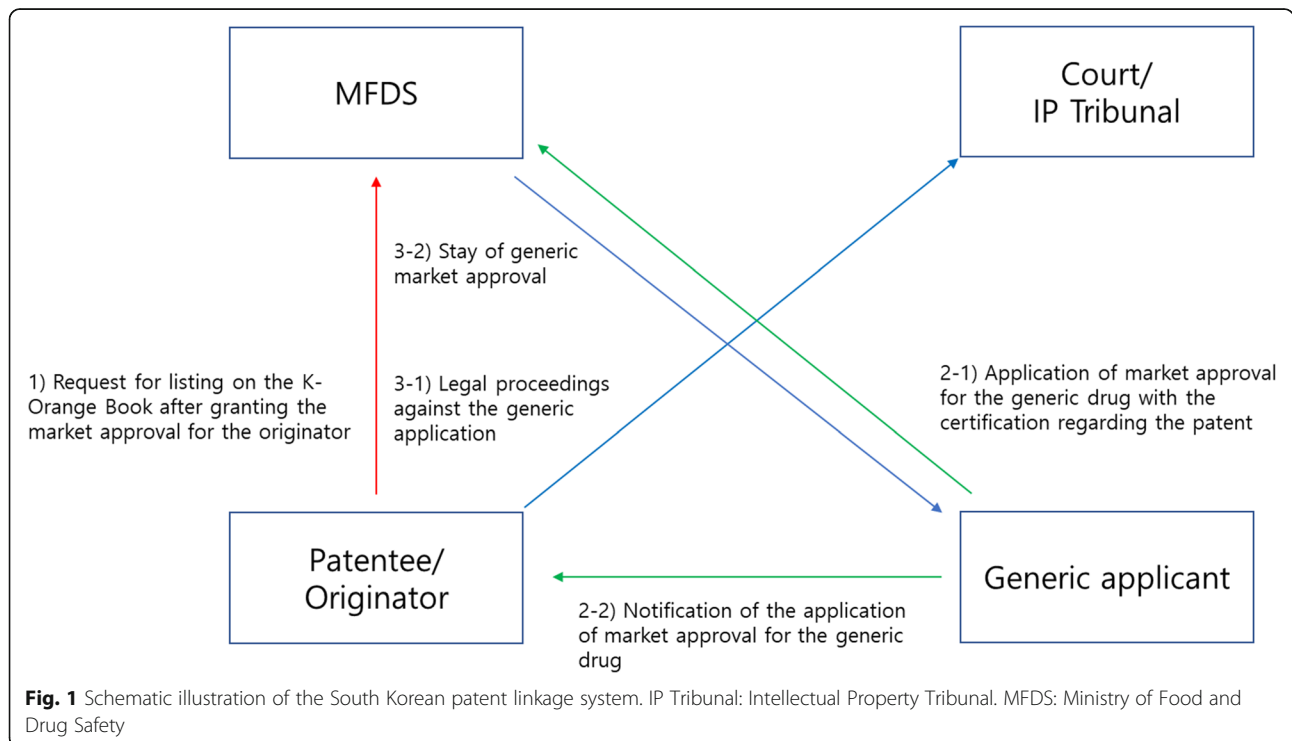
MFDS

Court/
IP Tribunal

3-2) Stay of generic market approval

1) Request for listing on the K-Orange Book after granting the market approval for the originator

3-1) Legal proceedings against the generic application

2-1) Application of market approval for the generic drug with the certification regarding the patent

Patentee/
Originator

Generic applicant

2-2) Notification of the application of market approval for the generic drug

**Fig. 1** Schematic illustration of the South Korean patent linkage system. IP Tribunal: Intellectual Property Tribunal. MFDS: Ministry of Food and Drug Safety